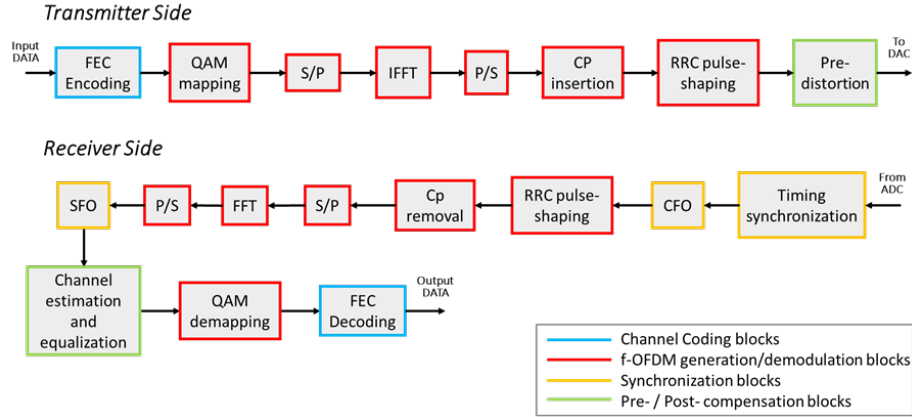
Transmitter Side

Input DATA

FEC Encoding

QAM mapping

S/P

IFFT

P/S

CP insertion

RRC pulse-shaping

Pre-distortion

To DAC

Receiver Side

From ADC

Timing synchronization

CFO

RRC pulse-shaping

Cp removal

S/P

FFT

P/S

SFO

Channel estimation and equalization

QAM demapping

FEC Decoding

Output DATA

Channel Coding blocks
f-OFDM generation/demodulation blocks
Synchronization blocks
Pre- / Post- compensation blocks